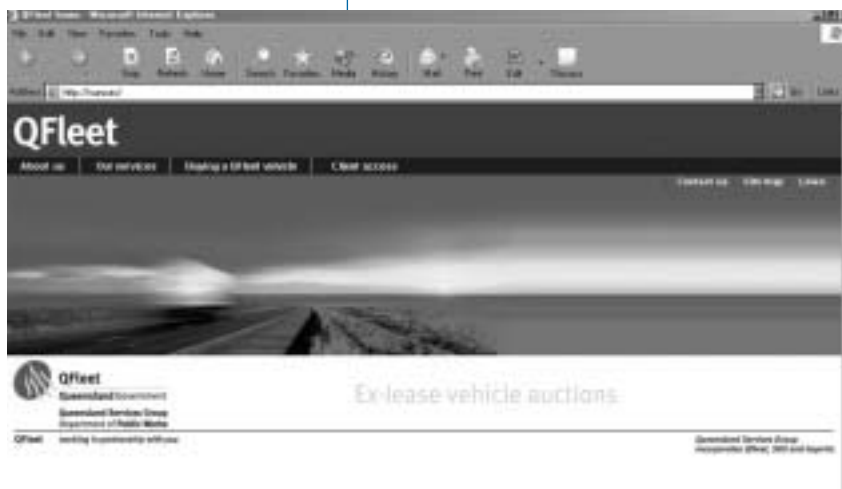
QFleet Home - Microsoft Internet Explorer

File Edit View Favorites Tools Help

Stop Refresh Home Search Favorites Media History Mail Print Edit Discuss

Address http://qfleet/ Go Links

QFleet

About us Our services Buying a QFleet vehicle Client access

Contact us Site map Links

QFleet
Queensland Government
Queensland Services Group
Department of Public Works

Ex-lease vehicle auctions

QFleet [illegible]

Queensland Services Group
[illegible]